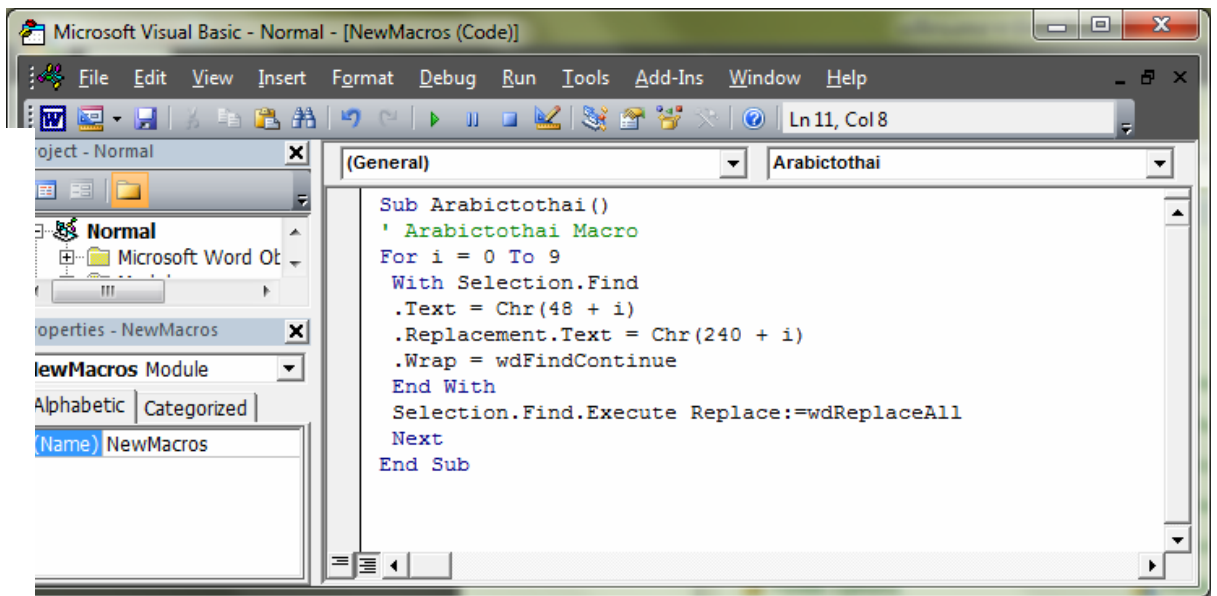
Microsoft Visual Basic - Normal - [NewMacros (Code)]

File Edit View Insert Format Debug Run Tools Add-Ins Window Help

Ln 11, Col 8

roject - Normal

Normal
Microsoft Word Ob

roperties - NewMacros

NewMacros Module

Alphabetic Categorized

(Name) NewMacros

(General)

Arabictothai

Sub Arabictothai()
' Arabictothai Macro
For i = 0 To 9
 With Selection.Find
 .Text = Chr(48 + i)
 .Replacement.Text = Chr(240 + i)
 .Wrap = wdFindContinue
 End With
 Selection.Find.Execute Replace:=wdReplaceAll
 Next
End Sub